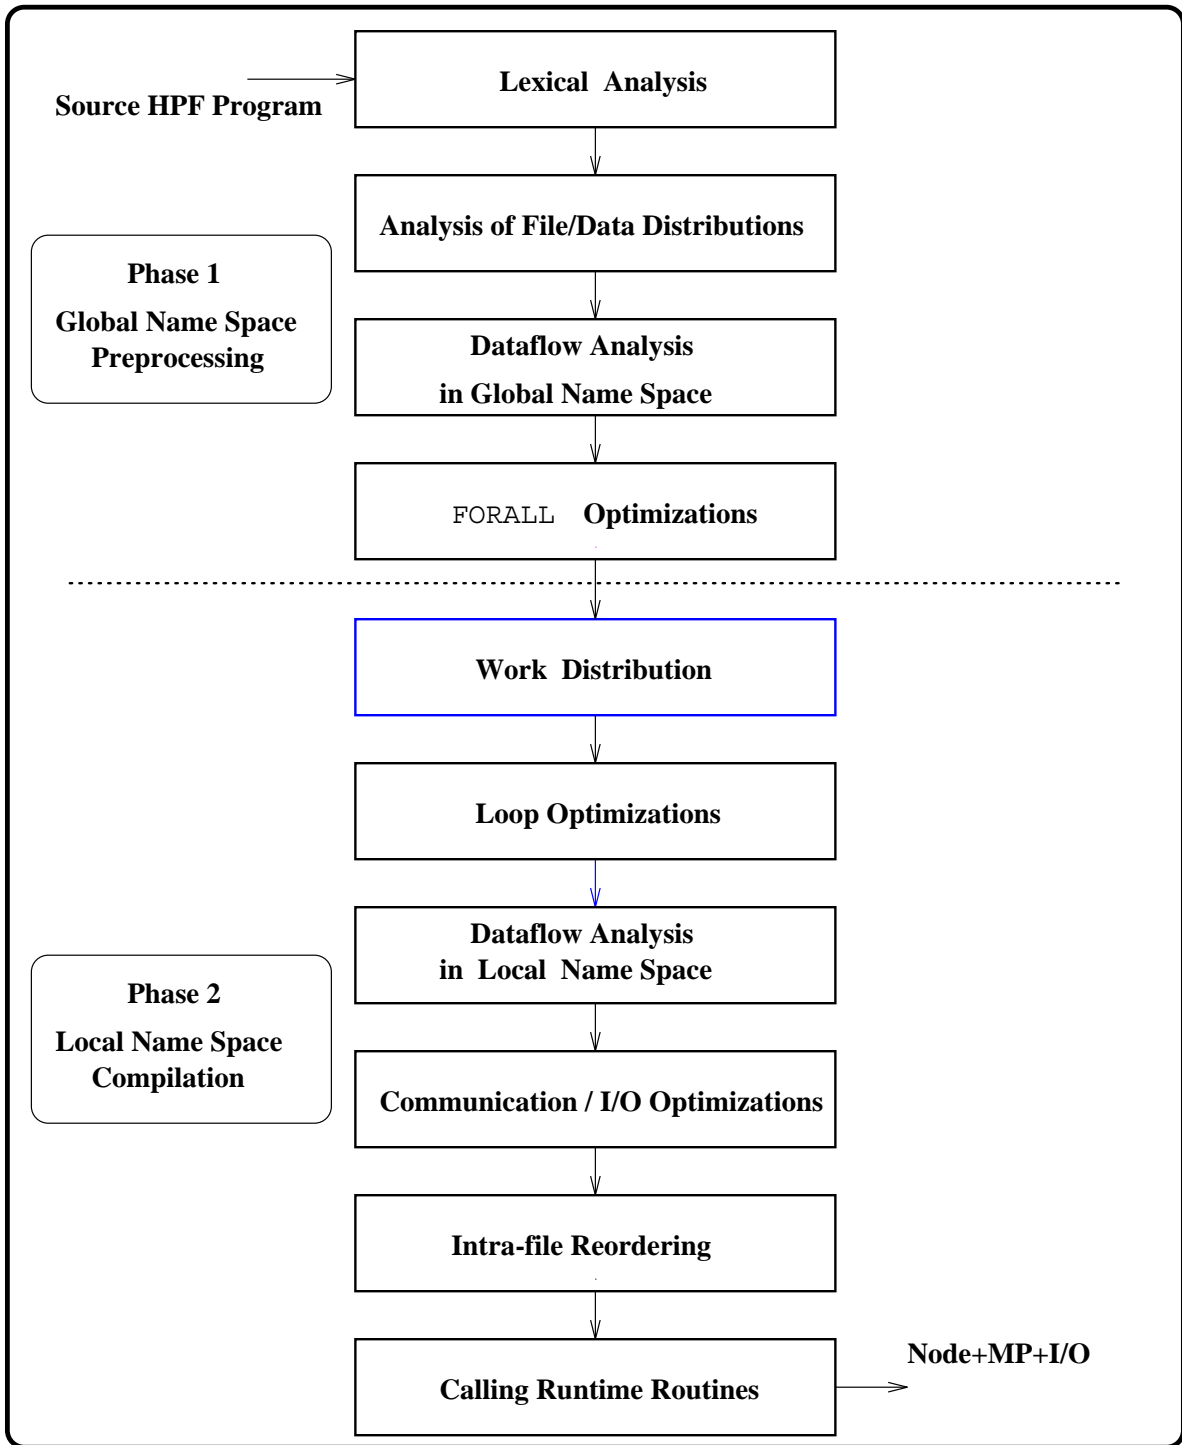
Source HPF Program

Lexical Analysis

Analysis of File/Data Distributions

Phase 1
Global Name Space Preprocessing

Dataflow Analysis in Global Name Space

FORALL Optimizations

Work Distribution

Loop Optimizations

Dataflow Analysis in Local Name Space

Phase 2
Local Name Space Compilation

Communication / I/O Optimizations

Intra-file Reordering

Calling Runtime Routines

Node+MP+I/O